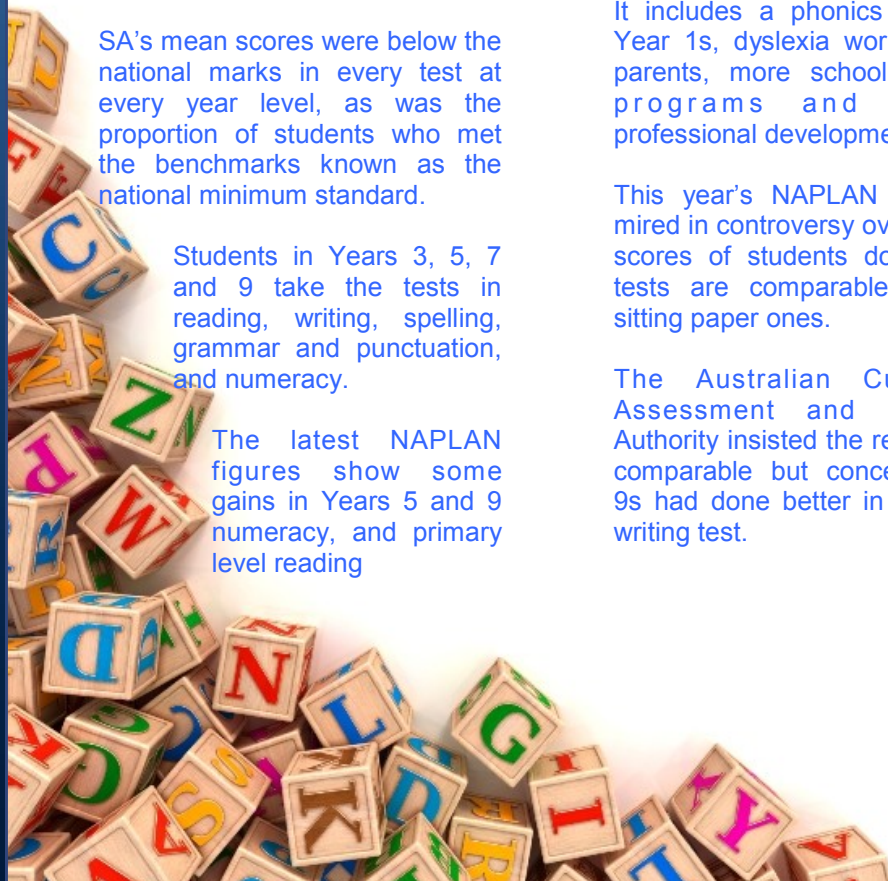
SA's mean scores were below the national marks in every test at every year level, as was the proportion of students who met the benchmarks known as the national minimum standard.

Students in Years 3, 5, 7 and 9 take the tests in reading, writing, spelling, grammar and punctuation, and numeracy.

The latest NAPLAN figures show some gains in Years 5 and 9 numeracy, and primary level reading

It includes a phonics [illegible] Year 1s, dyslexia wor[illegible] parents, more school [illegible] programs and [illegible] professional developme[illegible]

This year's NAPLAN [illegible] mired in controversy ov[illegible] scores of students do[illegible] tests are comparable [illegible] sitting paper ones.

The Australian Cu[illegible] Assessment and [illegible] Authority insisted the re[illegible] comparable but conce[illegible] 9s had done better in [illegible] writing test.

C
Z
N
W
D
N
L
G
K
S
D
I
Y
A
R
P
B